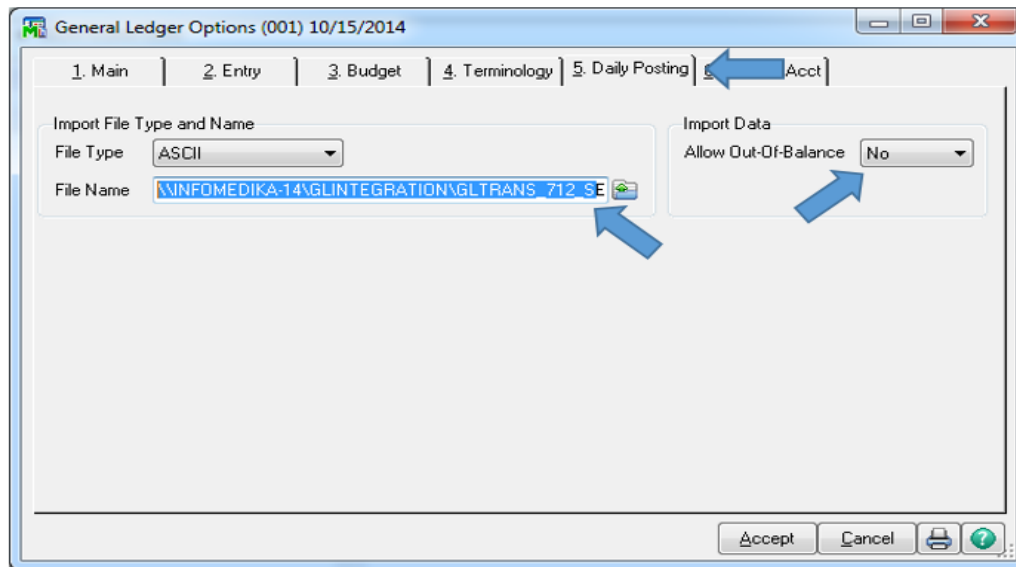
General Ledger Options (001) 10/15/2014

1. Main | 2. Entry | 3. Budget | 4. Terminology | 5. Daily Posting | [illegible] Acct

Import File Type and Name
File Type ASCII
File Name \\INFOMEDIKA-14\GLINTEGRATION\GLTRANS_712_SE

Import Data
Allow Out-Of-Balance No

Accept Cancel